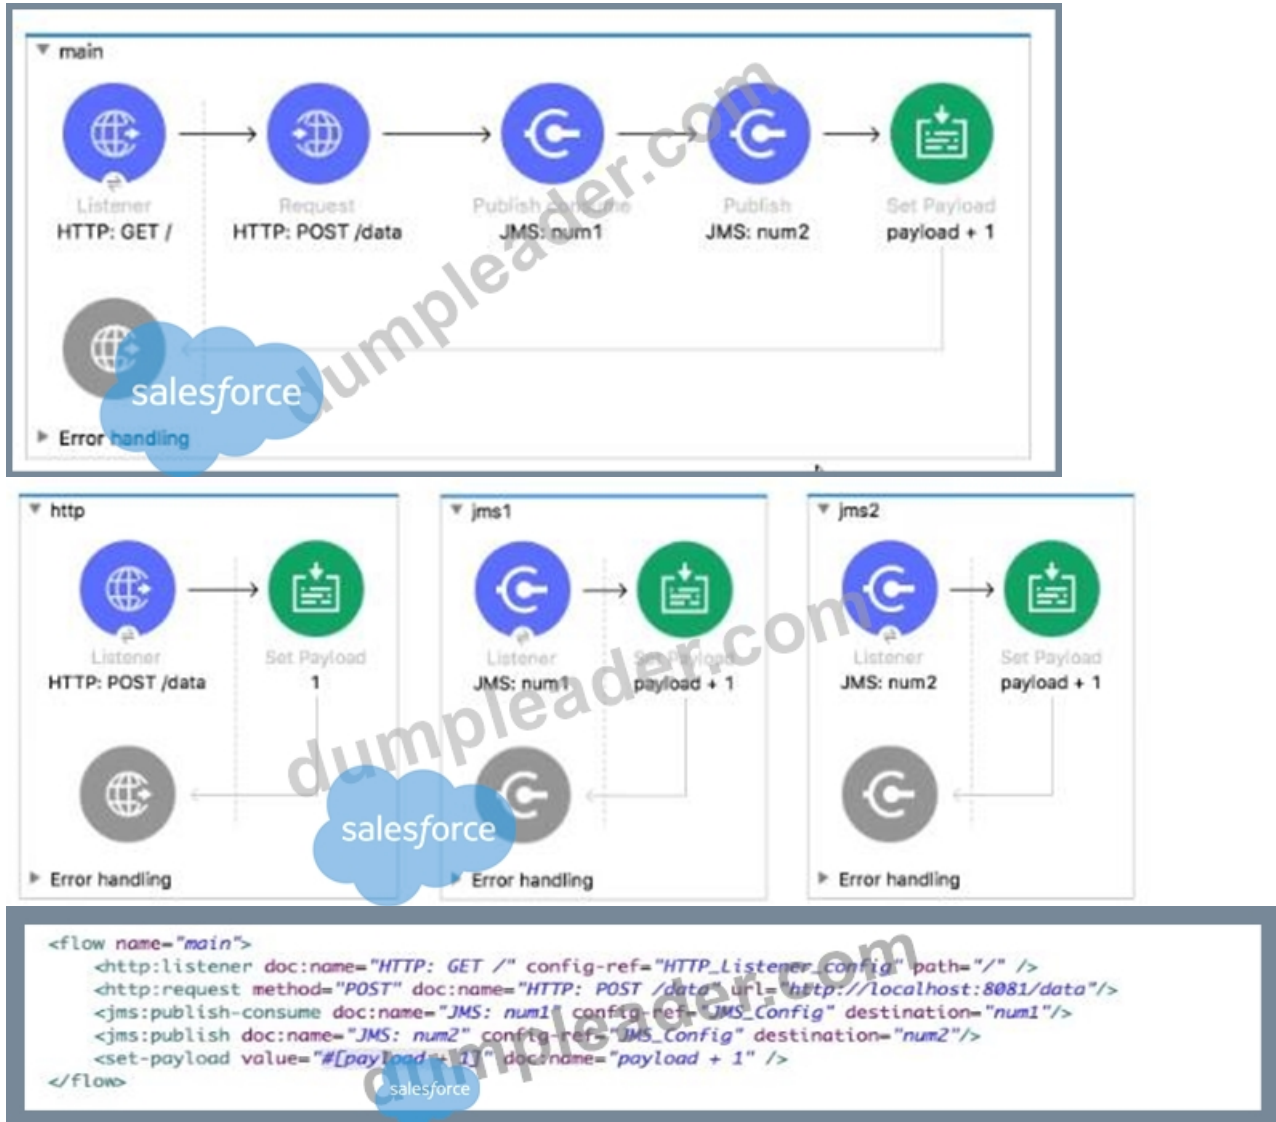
main

Listener
HTTP: GET /

Request
HTTP: POST /data

Publish consume
JMS: num1

Publish
JMS: num2

Set Payload
payload + 1

salesforce

dumpleader.com

Error handling

http

Listener
HTTP: POST /data

Set Payload
1

Error handling

jms1

Listener
JMS: num1

Set Payload
payload + 1

Error handling

jms2

Listener
JMS: num2

Set Payload
payload + 1

Error handling

dumpleader.com

salesforce

<flow name="main">
<http:listener doc:name="HTTP: GET /" config-ref="HTTP_Listener_config" path="/" />
<http:request method="POST" doc:name="HTTP: POST /data" url="http://localhost:8081/data"/>
<jms:publish-consume doc:name="JMS: num1" config-ref="JMS_Config" destination="num1"/>
<jms:publish doc:name="JMS: num2" config-ref="JMS_Config" destination="num2"/>
<set-payload value="#[payload + 1]" doc:name="payload + 1" />
</flow>

dumpleader.com

salesforce